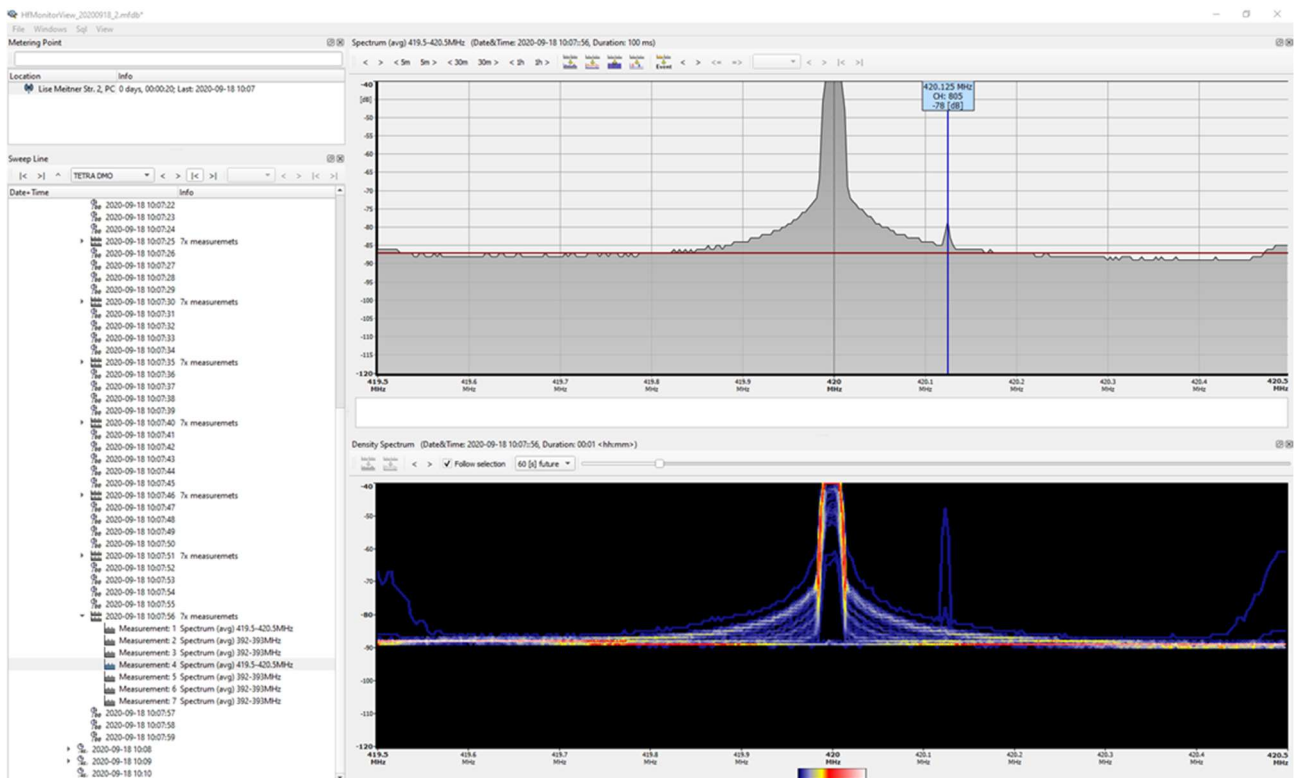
HfMonitorView_20200918_2.mfdb*

File Windows Sql View

Metering Point

| Location | Info |
|---|---|
| Lise Meitner Str. 2, PC | 0 days, 00:00:20; Last: 2020-09-18 10:07 |

Sweep Line

|< >| ^ TETRA DMO < > |< >|

| Date+Time | Info |
|---|---|
| 2020-09-18 10:07:22 | |
| 2020-09-18 10:07:23 | |
| 2020-09-18 10:07:24 | |
| 2020-09-18 10:07:25 | 7x measuremets |
| 2020-09-18 10:07:26 | |
| 2020-09-18 10:07:27 | |
| 2020-09-18 10:07:28 | |
| 2020-09-18 10:07:29 | |
| 2020-09-18 10:07:30 | 7x measuremets |
| 2020-09-18 10:07:31 | |
| 2020-09-18 10:07:32 | |
| 2020-09-18 10:07:33 | |
| 2020-09-18 10:07:34 | |
| 2020-09-18 10:07:35 | 7x measuremets |
| 2020-09-18 10:07:36 | |
| 2020-09-18 10:07:37 | |
| 2020-09-18 10:07:38 | |
| 2020-09-18 10:07:39 | |
| 2020-09-18 10:07:40 | 7x measuremets |
| 2020-09-18 10:07:41 | |
| 2020-09-18 10:07:42 | |
| 2020-09-18 10:07:43 | |
| 2020-09-18 10:07:44 | |
| 2020-09-18 10:07:45 | |
| 2020-09-18 10:07:46 | 7x measuremets |
| 2020-09-18 10:07:47 | |
| 2020-09-18 10:07:48 | |
| 2020-09-18 10:07:49 | |
| 2020-09-18 10:07:50 | |
| 2020-09-18 10:07:51 | 7x measuremets |
| 2020-09-18 10:07:52 | |
| 2020-09-18 10:07:53 | |
| 2020-09-18 10:07:54 | |
| 2020-09-18 10:07:55 | |
| 2020-09-18 10:07:56 | 7x measuremets |

Measurement: 1 Spectrum (avg) 419.5-420.5MHz
Measurement: 2 Spectrum (avg) 392-393MHz
Measurement: 3 Spectrum (avg) 392-393MHz
Measurement: 4 Spectrum (avg) 419.5-420.5MHz
Measurement: 5 Spectrum (avg) 392-393MHz
Measurement: 6 Spectrum (avg) 392-393MHz
Measurement: 7 Spectrum (avg) 392-393MHz
2020-09-18 10:07:57
2020-09-18 10:07:58
2020-09-18 10:07:59
2020-09-18 10:08
2020-09-18 10:09
2020-09-18 10:10

Spectrum (avg) 419.5-420.5MHz (Date&Time: 2020-09-18 10:07:56, Duration: 100 ms)

< > < 5m 5m > < 30m 30m > < 1h 1h > Event < > <= =>

420.125 MHz
CH: 805
-78 [dB]

-40 [dB] -45 -50 -55 -60 -65 -70 -75 -80 -85 -90 -95 -100 -105 -110 -115 -120

419.5 MHz 419.6 MHz 419.7 MHz 419.8 MHz 419.9 MHz 420 MHz 420.1 MHz 420.2 MHz 420.3 MHz 420.4 MHz 420.5 MHz

Density Spectrum (Date&Time: 2020-09-18 10:07:56, Duration: 00:01 <hh:mm>)

< > Follow selection 60 [s] future

-40 -50 -60 -70 -80 -90 -100 -110 -120

419.5 MHz 419.6 MHz 419.7 MHz 419.8 MHz 419.9 MHz 420 MHz 420.1 MHz 420.2 MHz 420.3 MHz 420.4 MHz 420.5 MHz